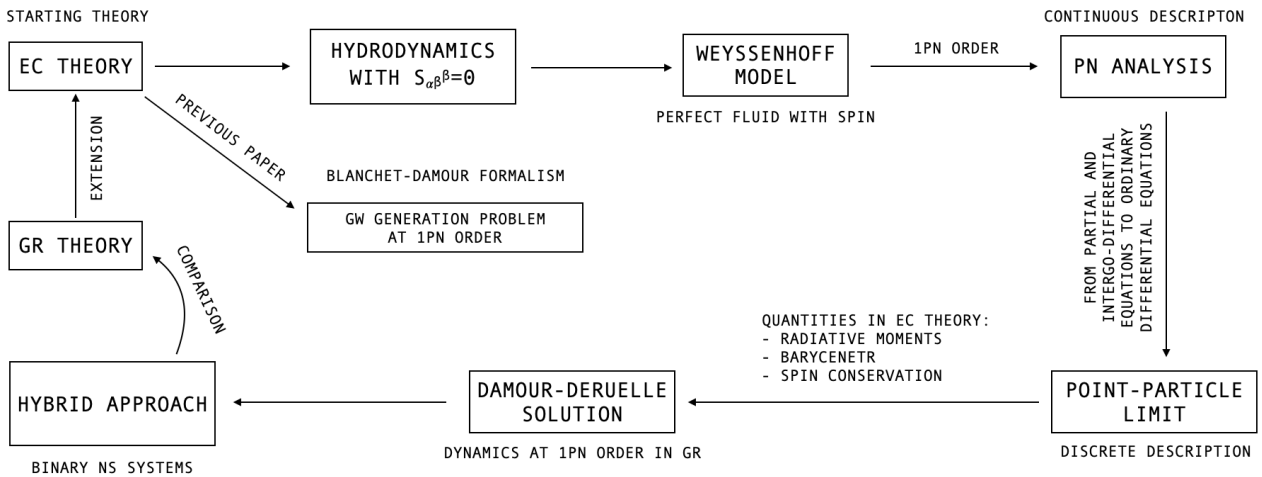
STARTING THEORY

EC THEORY

HYDRODYNAMICS WITH $S_{\alpha\beta}{}^{\beta}=0$

WEYSSENHOFF MODEL

1PN ORDER

CONTINUOUS DESCRIPTON

PN ANALYSIS

PERFECT FLUID WITH SPIN

PREVIOUS PAPER

EXTENSION

BLANCHET-DAMOUR FORMALISM

GW GENERATION PROBLEM AT 1PN ORDER

FROM PARTIAL AND INTERGO-DIFFERENTIAL EQUATIONS TO ORDINARY DIFFERENTIAL EQUATIONS

GR THEORY

COMPARISON

QUANTITIES IN EC THEORY:
- RADIATIVE MOMENTS
- BARYCENETR
- SPIN CONSERVATION

HYBRID APPROACH

DAMOUR-DERUELLE SOLUTION

POINT-PARTICLE LIMIT

BINARY NS SYSTEMS

DYNAMICS AT 1PN ORDER IN GR

DISCRETE DESCRIPTION